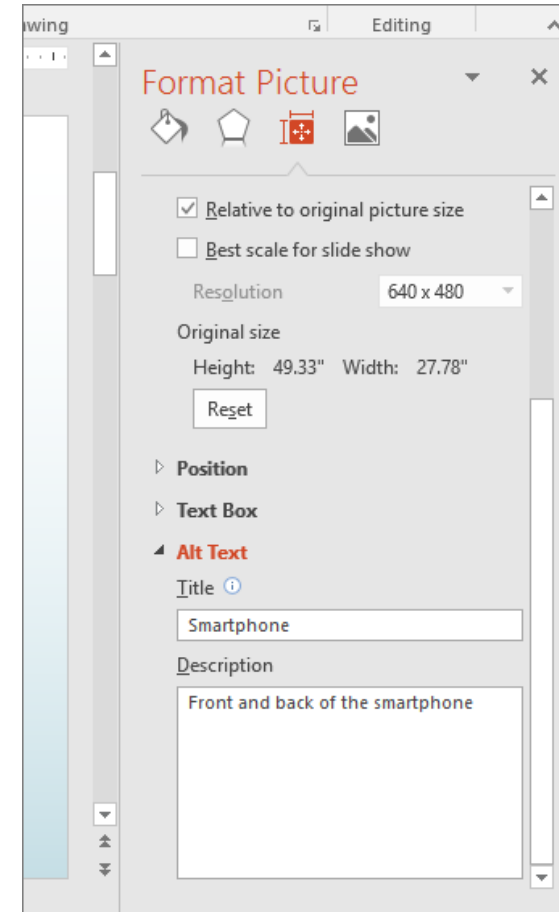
awing

Editing

Format Picture

Relative to original picture size

Best scale for slide show

Resolution 640 x 480

Original size

Height: 49.33" Width: 27.78"

Reset

Position

Text Box

Alt Text

Title

Smartphone

Description

Front and back of the smartphone